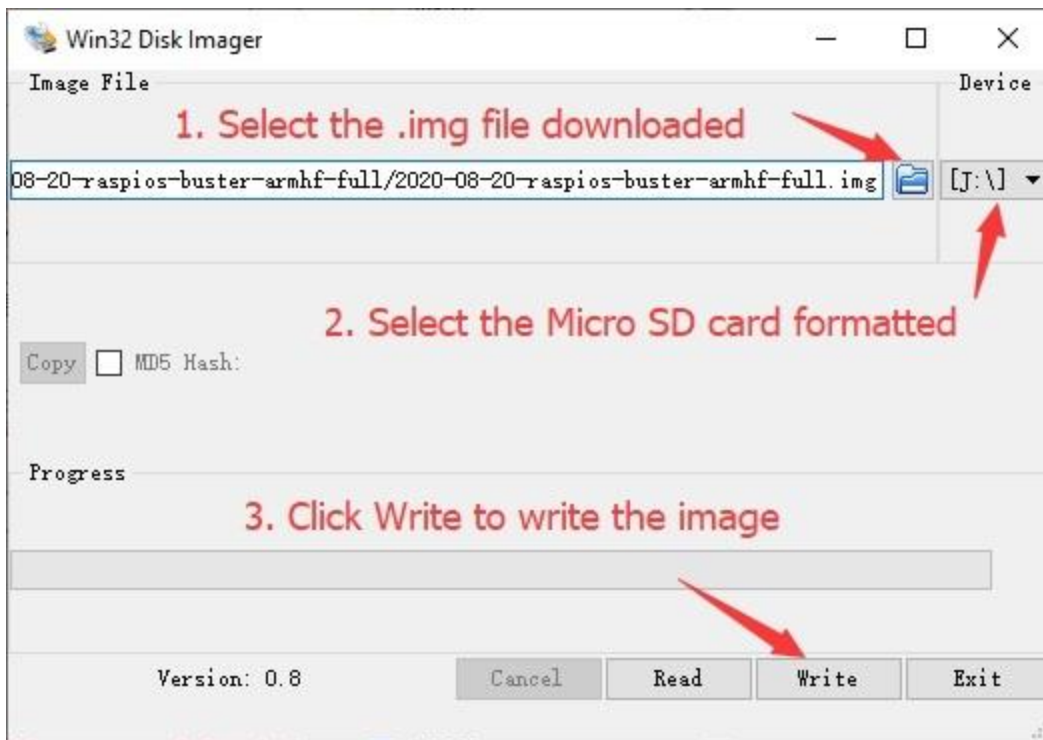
Win32 Disk Imager

Image File

Device

1. Select the .img file downloaded

08-20-raspios-buster-armhf-full/2020-08-20-raspios-buster-armhf-full.img

[J:\]

2. Select the Micro SD card formatted

Copy

MD5 Hash:

Progress

3. Click Write to write the image

Version: 0.8

Cancel

Read

Write

Exit